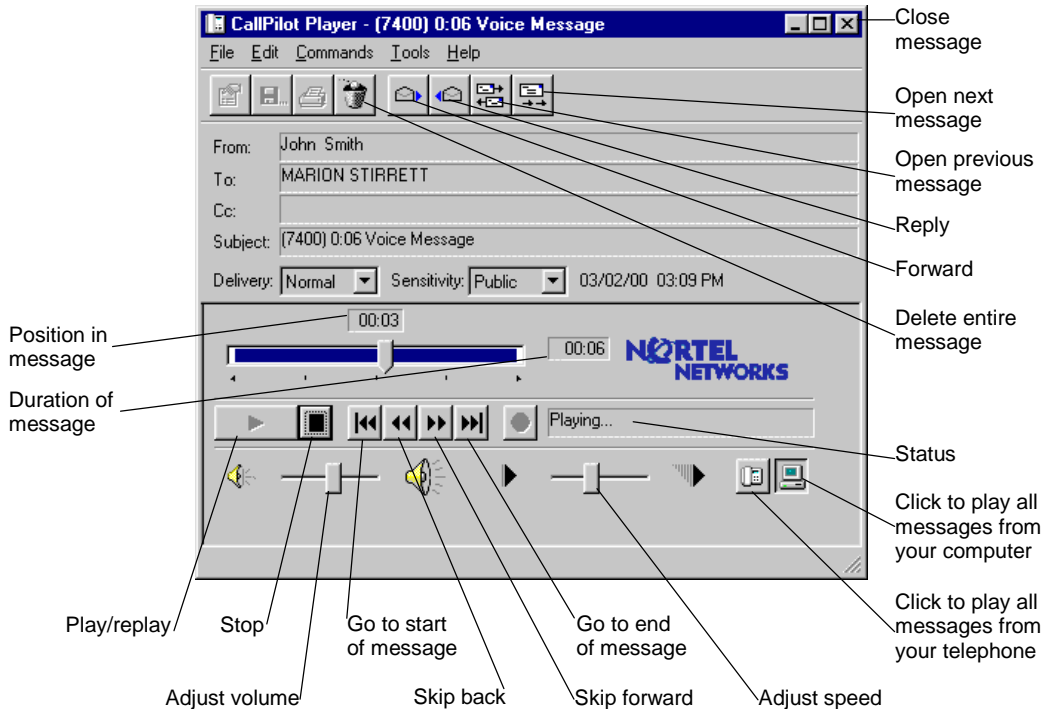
CallPilot Player - (7400) 0:06 Voice Message

File Edit Commands Tools Help

From: John Smith
To: MARION STIRRETT
Cc:
Subject: (7400) 0:06 Voice Message

Delivery: Normal Sensitivity: Public 03/02/00 03:09 PM

00:03
00:06

NORTEL NETWORKS

Playing...

Close message

Open next message

Open previous message

Reply

Forward

Delete entire message

Position in message

Duration of message

Status

Click to play all messages from your computer

Click to play all messages from your telephone

Play/replay

Stop

Go to start of message

Go to end of message

Adjust volume

Skip back

Skip forward

Adjust speed